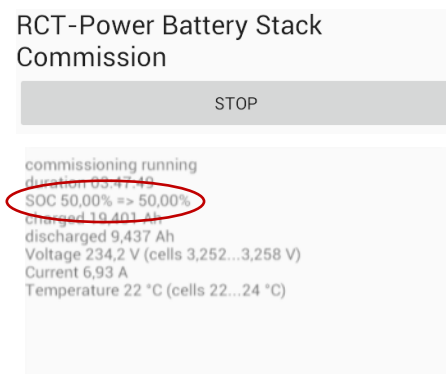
RCT-Power Battery Stack Commission

STOP

commissioning running
duration 03:47:49
SOC 50,00% => 50,00%
charged 19,401 Ah
discharged 9,437 Ah
Voltage 234,2 V (cells 3,252...3,258 V)
Current 6,93 A
Temperature 22 °C (cells 22...24 °C)